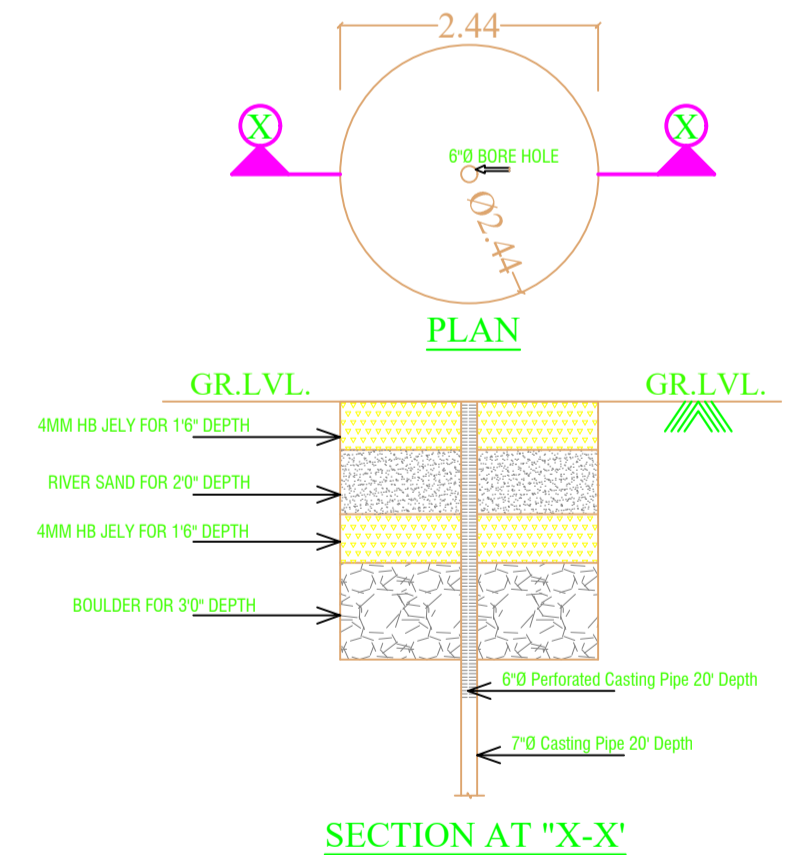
2.44

X

X

6"Ø BORE HOLE

Ø2.44

PLAN

GR.LVL.

GR.LVL.

4MM HB JELY FOR 1'6" DEPTH

RIVER SAND FOR 2'0" DEPTH

4MM HB JELY FOR 1'6" DEPTH

BOULDER FOR 3'0" DEPTH

6"Ø Perforated Casting Pipe 20' Depth

7"Ø Casting Pipe 20' Depth

SECTION AT "X-X'